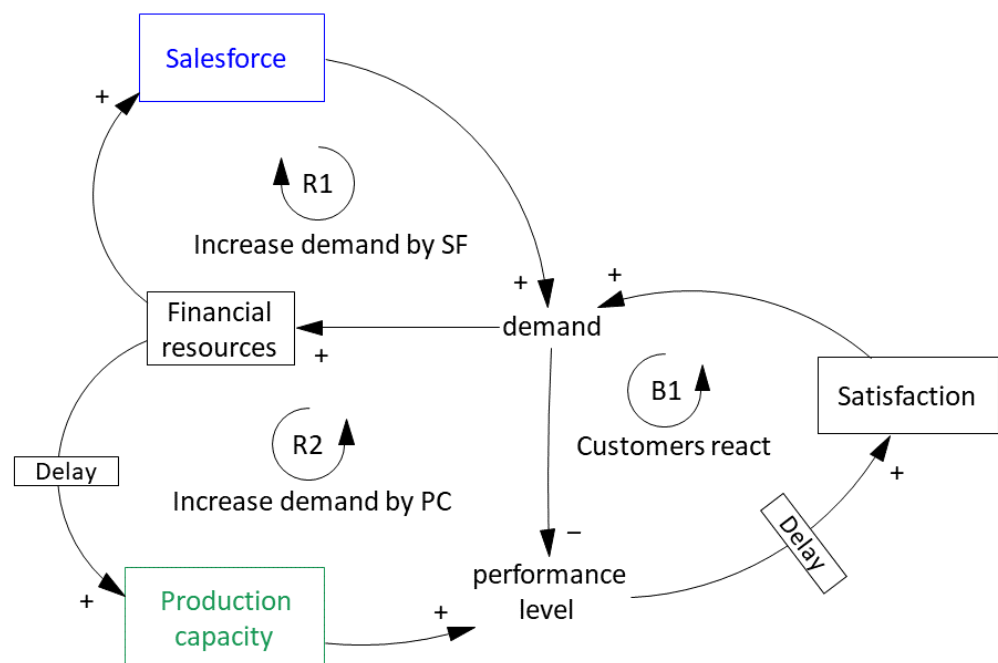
Salesforce

+

R1

Increase demand by SF

+

+

Financial resources

demand

+

B1

Satisfaction

R2

Customers react

Delay

Increase demand by PC

+

−

Delay

+

Production capacity

performance level

+